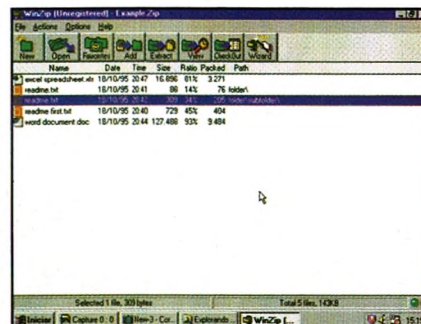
WinZip (Unregistered) - Example.Zip

File Actions Options Help

New Open Favorites Add Extract View CheckOut Wizard

| Name | Date | Time | Size | Ratio | Packed | Path |
|---|---|---|---|---|---|---|
| excel spreadsheet.xls | 18/10/95 | 20:47 | 16,896 | 81% | 3,271 | |
| readme.txt | 18/10/95 | 20:41 | 88 | 14% | 76 | folder\ |
| readme.txt | 18/10/95 | 20:42 | 309 | 34% | 205 | folder\subfolder\ |
| readme first.txt | 18/10/95 | 20:40 | 729 | 45% | 404 | |
| word document.doc | 18/10/95 | 20:44 | 127,488 | 93% | 9,484 | |

Selected 1 file, 309 bytes

Total 5 files, 143KB

Iniciar Capture 0 : 0 New-3 - Co... Exploranda... WinZip (...

15:1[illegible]